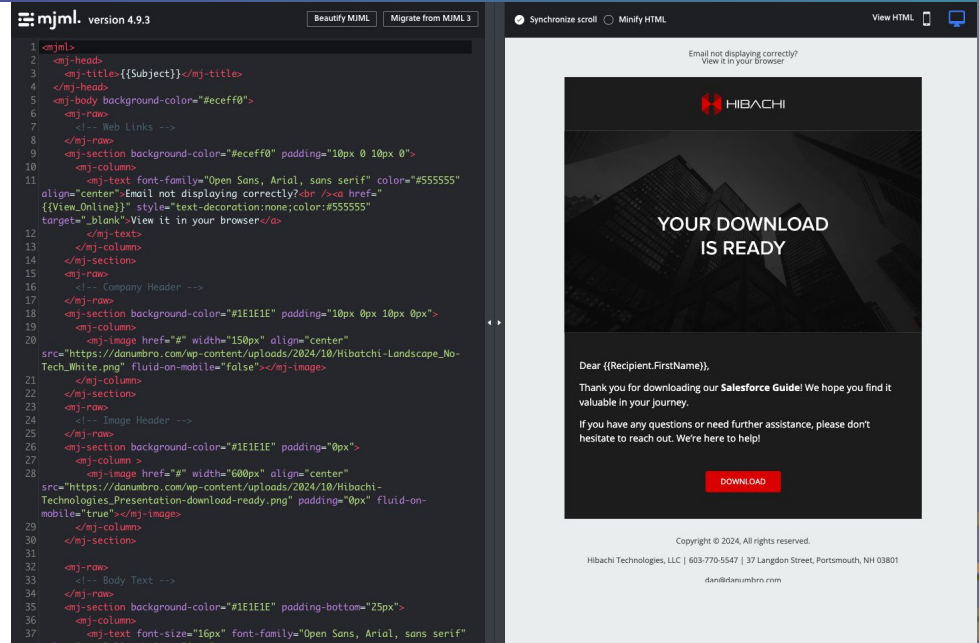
mjml. version 4.9.3

Beautify MJML
Migrate from MJML 3

1 <mjml>
2 <mj-head>
3 <mj-title>{{Subject}}</mj-title>
4 </mj-head>
5 <mj-body background-color="#eceff0">
6 <mj-raw>
7 <!-- Web Links -->
8 </mj-raw>
9 <mj-section background-color="#eceff0" padding="10px 0 10px 0">
10 <mj-column>
11 <mj-text font-family="Open Sans, Arial, sans serif" color="#555555" align="center">Email not displaying correctly?<br /><a href="{{View_Online}}" style="text-decoration:none;color:#555555" target="_blank">View it in your browser</a>
12 </mj-text>
13 </mj-column>
14 </mj-section>
15 <mj-raw>
16 <!-- Company Header -->
17 </mj-raw>
18 <mj-section background-color="#1E1E1E" padding="10px 0px 10px 0px">
19 <mj-column>
20 <mj-image href="#" width="150px" align="center" src="https://danumbro.com/wp-content/uploads/2024/10/Hibatchi-Landscape_No-Tech_White.png" fluid-on-mobile="false"></mj-image>
21 </mj-column>
22 </mj-section>
23 <mj-raw>
24 <!-- Image Header -->
25 </mj-raw>
26 <mj-section background-color="#1E1E1E" padding="0px">
27 <mj-column >
28 <mj-image href="#" width="600px" align="center" src="https://danumbro.com/wp-content/uploads/2024/10/Hibachi-Technologies_Presentation-download-ready.png" padding="0px" fluid-on-mobile="true"></mj-image>
29 </mj-column>
30 </mj-section>
31
32 <mj-raw>
33 <!-- Body Text -->
34 </mj-raw>
35 <mj-section background-color="#1E1E1E" padding-bottom="25px">
36 <mj-column>
37 <mj-text font-size="16px" font-family="Open Sans, Arial, sans serif"

Synchronize scroll
Minify HTML
View HTML

Email not displaying correctly?
View it in your browser

HIBACHI

YOUR DOWNLOAD
IS READY

Dear {{Recipient.FirstName}},

Thank you for downloading our Salesforce Guide! We hope you find it valuable in your journey.

If you have any questions or need further assistance, please don't hesitate to reach out. We're here to help!

DOWNLOAD

Copyright © 2024, All rights reserved.

Hibachi Technologies, LLC | 603-770-5547 | 37 Langdon Street, Portsmouth, NH 03801

dan@danumbro.com